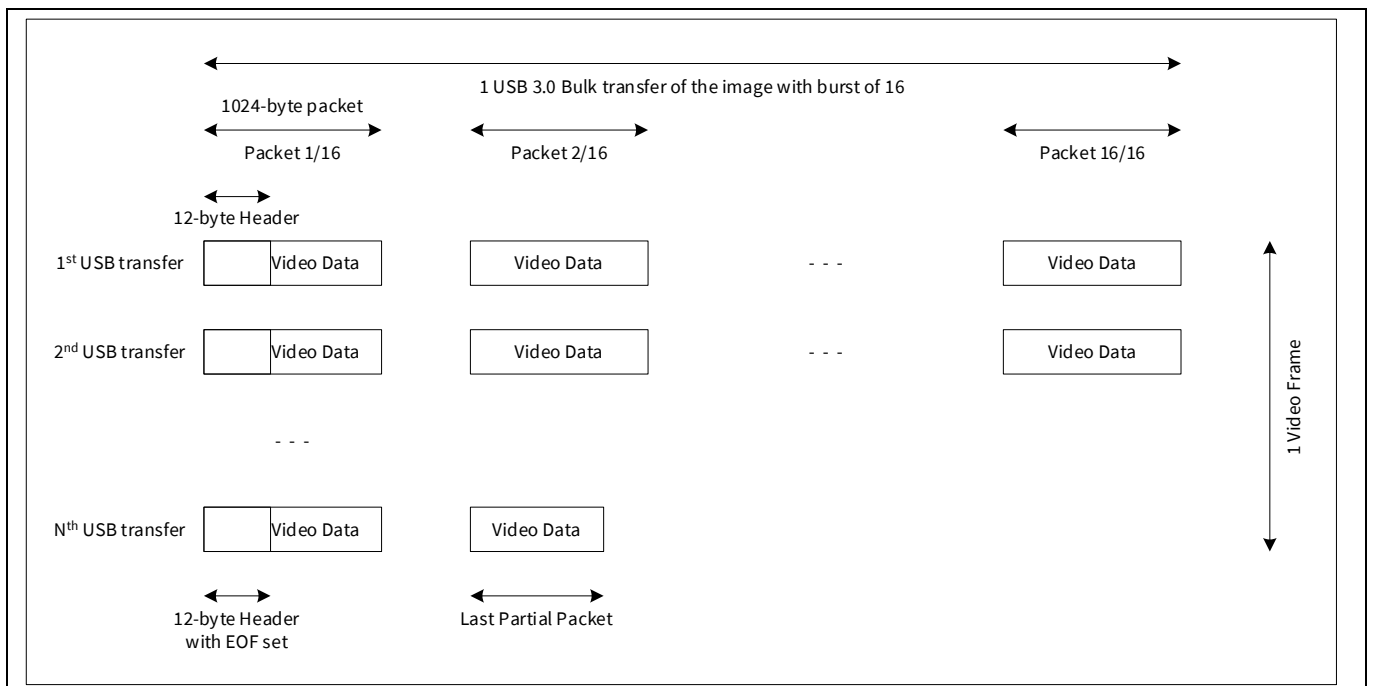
1 USB 3.0 Bulk transfer of the image with burst of 16

1024-byte packet

Packet 1/16

Packet 2/16

Packet 16/16

12-byte Header

1$^{st}$ USB transfer Video Data Video Data - - - Video Data

2$^{nd}$ USB transfer Video Data Video Data - - - Video Data

- - -

N$^{th}$ USB transfer Video Data Video Data

1 Video Frame

12-byte Header with EOF set

Last Partial Packet